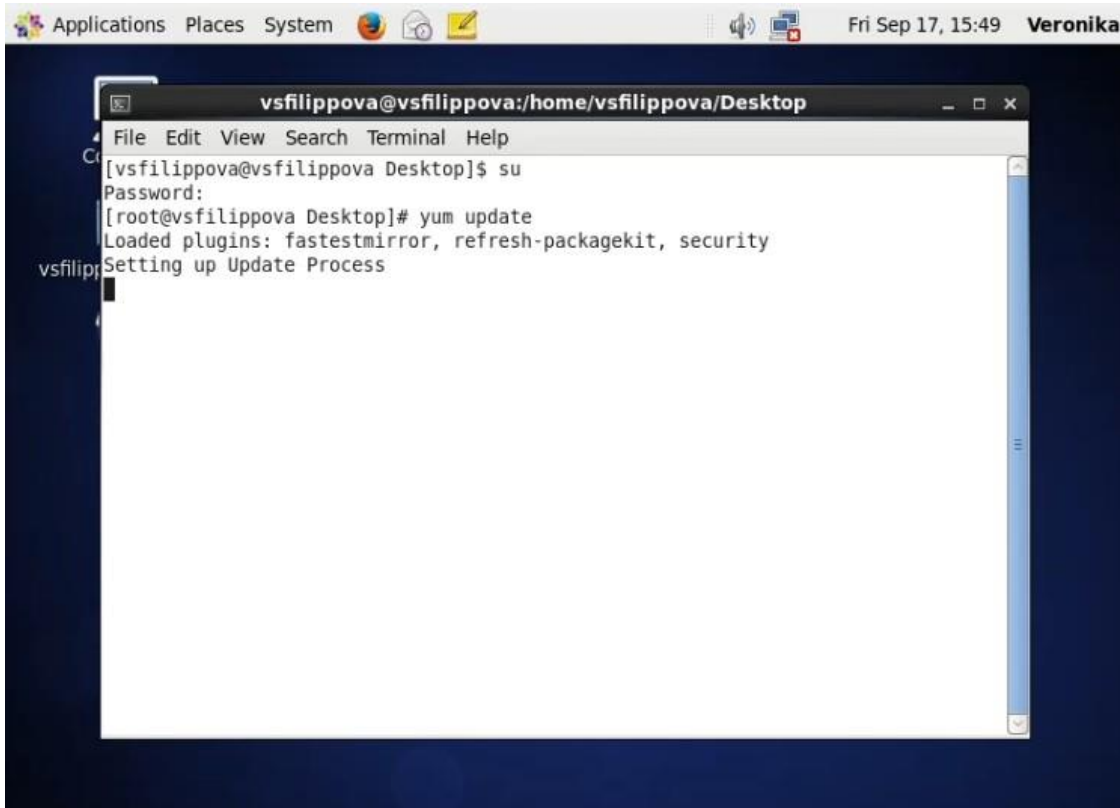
Applications Places System

Fri Sep 17, 15:49 Veronika

vsfilippova@vsfilippova:/home/vsfilippova/Desktop

File Edit View Search Terminal Help

[vsfilippova@vsfilippova Desktop]$ su
Password:
[root@vsfilippova Desktop]# yum update
Loaded plugins: fastestmirror, refresh-packagekit, security
Setting up Update Process

Co

vsfilipp